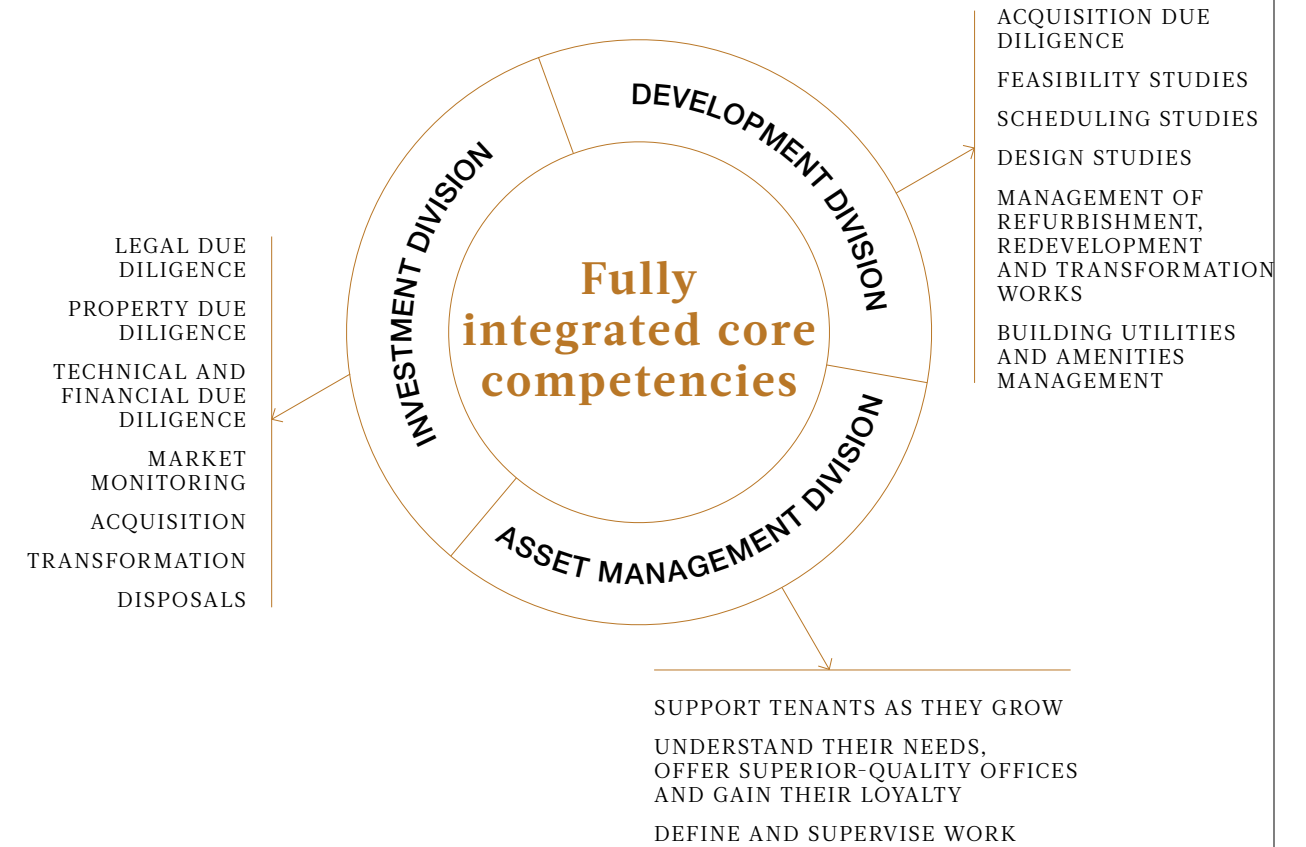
Fully integrated core competencies

DEVELOPMENT DIVISION

INVESTMENT DIVISION

ASSET MANAGEMENT DIVISION

LEGAL DUE DILIGENCE

PROPERTY DUE DILIGENCE

TECHNICAL AND FINANCIAL DUE DILIGENCE

MARKET MONITORING

ACQUISITION

TRANSFORMATION

DISPOSALS

ACQUISITION DUE DILIGENCE

FEASIBILITY STUDIES

SCHEDULING STUDIES

DESIGN STUDIES

MANAGEMENT OF REFURBISHMENT, REDEVELOPMENT AND TRANSFORMATION WORKS

BUILDING UTILITIES AND AMENITIES MANAGEMENT

SUPPORT TENANTS AS THEY GROW

UNDERSTAND THEIR NEEDS, OFFER SUPERIOR-QUALITY OFFICES AND GAIN THEIR LOYALTY

DEFINE AND SUPERVISE WORK